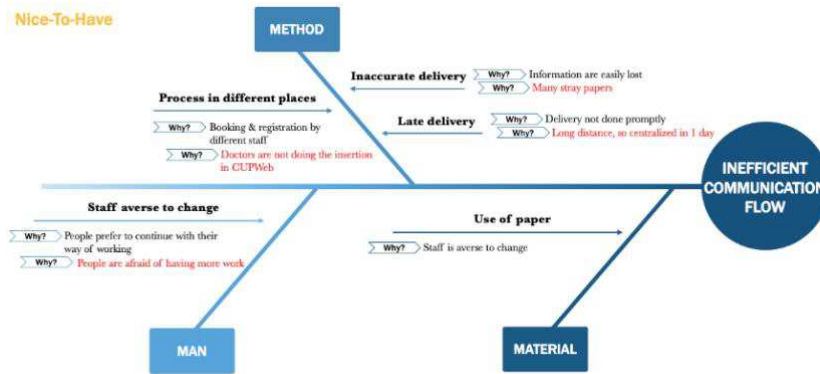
Nice-To-Have

METHOD

Inaccurate delivery
Why? Information are easily lost
Why? Many stray papers

Process in different places
Why? Booking & registration by different staff
Why? Doctors are not doing the insertion in CUPWeb

Late delivery
Why? Delivery not done promptly
Why? Long distance, so centralized in 1 day

INEFFICIENT COMMUNICATION FLOW

Staff averse to change
Why? People prefer to continue with their way of working
Why? People are afraid of having more work

Use of paper
Why? Staff is averse to change

MAN

MATERIAL